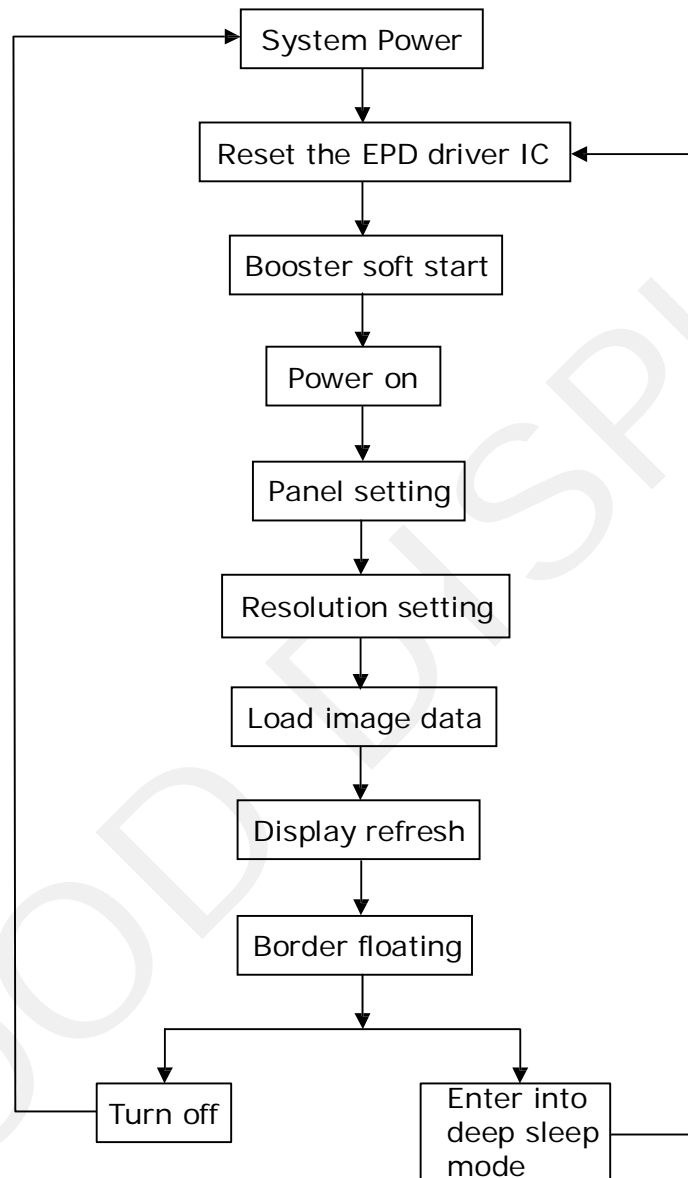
System Power

Reset the EPD driver IC

Booster soft start

Power on

Panel setting

Resolution setting

Load image data

Display refresh

Border floating

Turn off

Enter into deep sleep mode

OOD DISPL